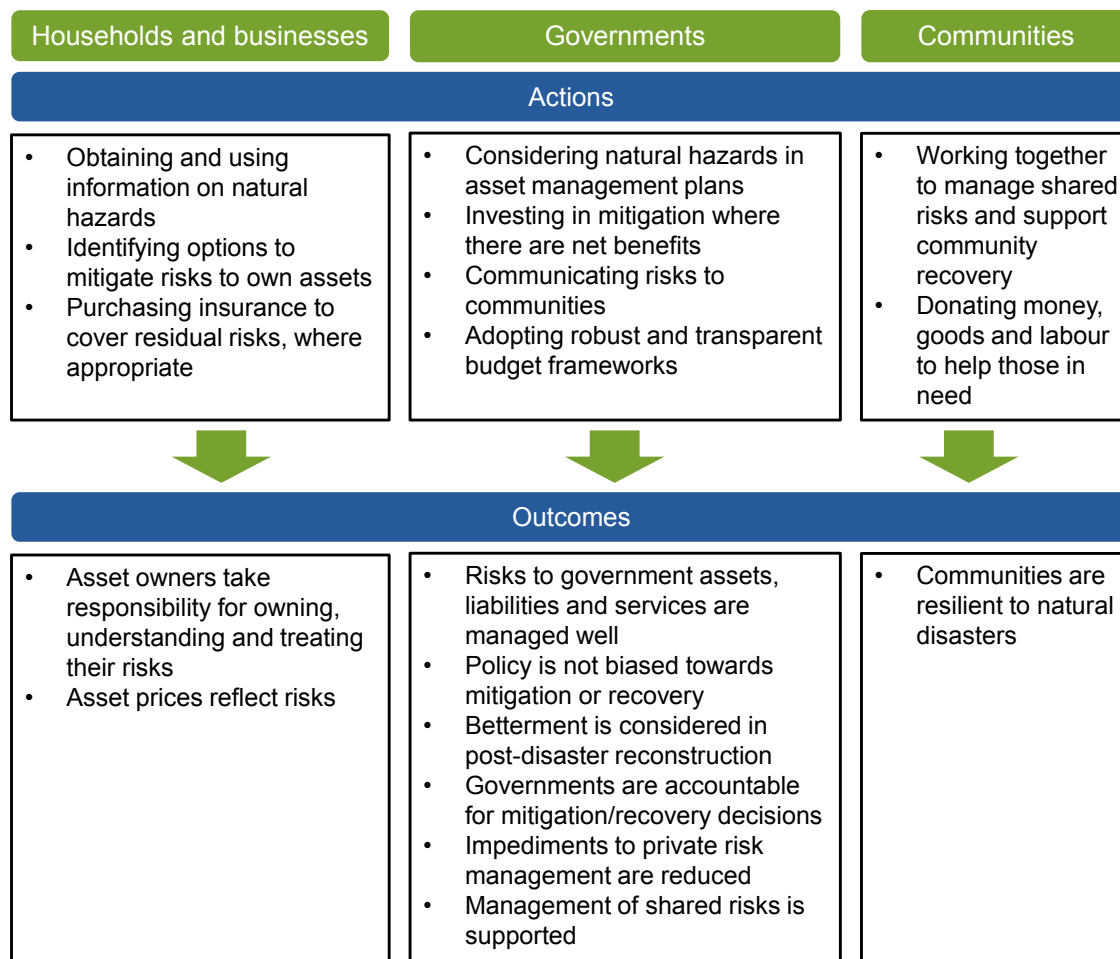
Households and businesses

Governments

Communities

Actions

- Obtaining and using information on natural hazards
- Identifying options to mitigate risks to own assets
- Purchasing insurance to cover residual risks, where appropriate

- Considering natural hazards in asset management plans
- Investing in mitigation where there are net benefits
- Communicating risks to communities
- Adopting robust and transparent budget frameworks

- Working together to manage shared risks and support community recovery
- Donating money, goods and labour to help those in need

Outcomes

- Asset owners take responsibility for owning, understanding and treating their risks
- Asset prices reflect risks

- Risks to government assets, liabilities and services are managed well
- Policy is not biased towards mitigation or recovery
- Betterment is considered in post-disaster reconstruction
- Governments are accountable for mitigation/recovery decisions
- Impediments to private risk management are reduced
- Management of shared risks is supported

- Communities are resilient to natural disasters